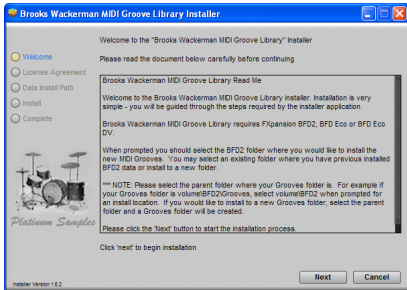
Brooks Wackerman MIDI Groove Library Installer

Welcome

License Agreement

Data Install Path

Install

Complete

Welcome to the "Brooks Wackerman MIDI Groove Library" Installer

Please read the document below carefully before continuing

Brooks Wackerman MIDI Groove Library Read Me

Welcome to the Brooks Wackerman MIDI Groove Library installer. Installation is very simple - you will be guided through the steps required by the installer application.

Brooks Wackerman MIDI Groove Library requires FXpansion BFD2, BFD Eco or BFD Eco DV.

When prompted you should select the BFD2 folder where you would like to install the new MIDI Grooves. You may select an existing folder where you have previous installed BFD2 data or install to a new folder.

*** NOTE: Please select the parent folder where your Grooves folder is. For example if your Grooves folder is volume\BFD2\Grooves, select volume\BFD2 when prompted for an install location. If you would like to install to a new Grooves folder, select the parent folder and a Grooves folder will be created.

Please click the 'Next' button to start the installation process.

Platinum Samples

Click 'next' to begin installation

Installer Version 1.6.2

Next

Cancel